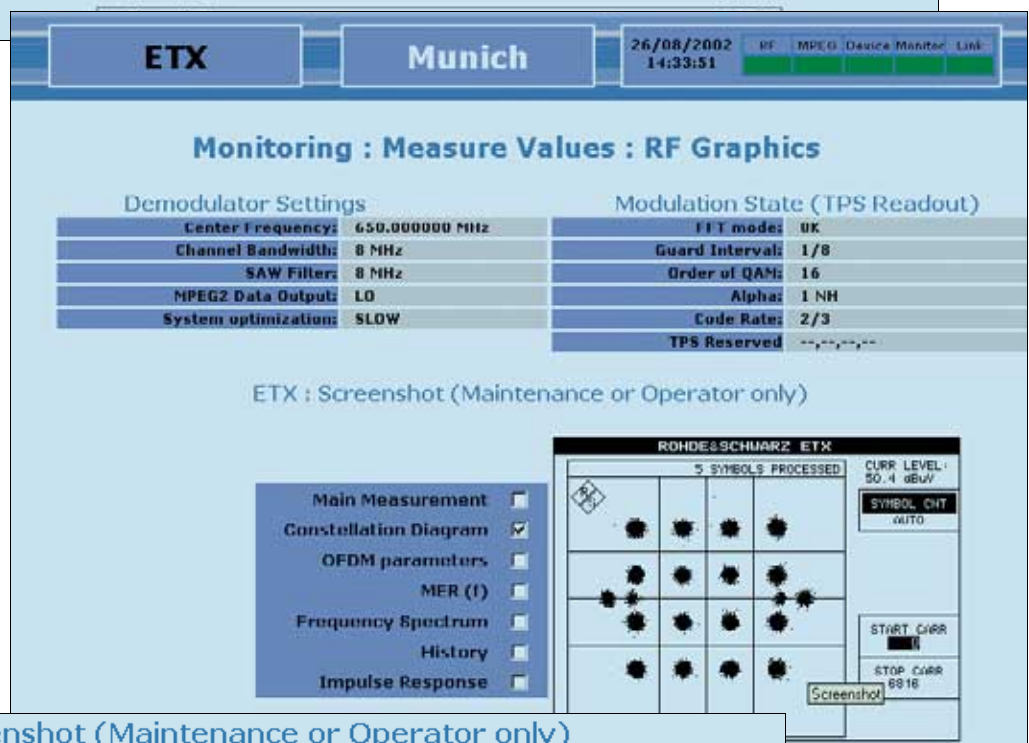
ETX

Munich

26/08/2002 14:33:51

RF MPEG Device Monitor Link

Monitoring : Measure Values : RF Graphics

Demodulator Settings

| | |
|---|---|
| Center Frequency: | 650.000000 MHz |
| Channel Bandwidth: | 8 MHz |
| SAW Filter: | 8 MHz |
| MPEG2 Data Output: | LO |
| System optimization: | SLOW |

Modulation State (TPS Readout)

| | |
|---|---|
| FFT mode: | 8K |
| Guard Interval: | 1/8 |
| Order of QAM: | 16 |
| Alpha: | 1 NH |
| Code Rate: | 2/3 |
| TPS Reserved | --,--,--,-- |

ETX : Screenshot (Maintenance or Operator only)

Main Measurement
Constellation Diagram
OFDM parameters
MER (f)
Frequency Spectrum
History
Impulse Response

ROHDE&SCHWARZ ETX
5 SYMBOLS PROCESSED
CURR LEVEL: 50.4 dBuV
SYMBOL CNT
AUTO
START CARR
STOP CARR
6816
Screenshot

nshot (Maintenance or Operator only)